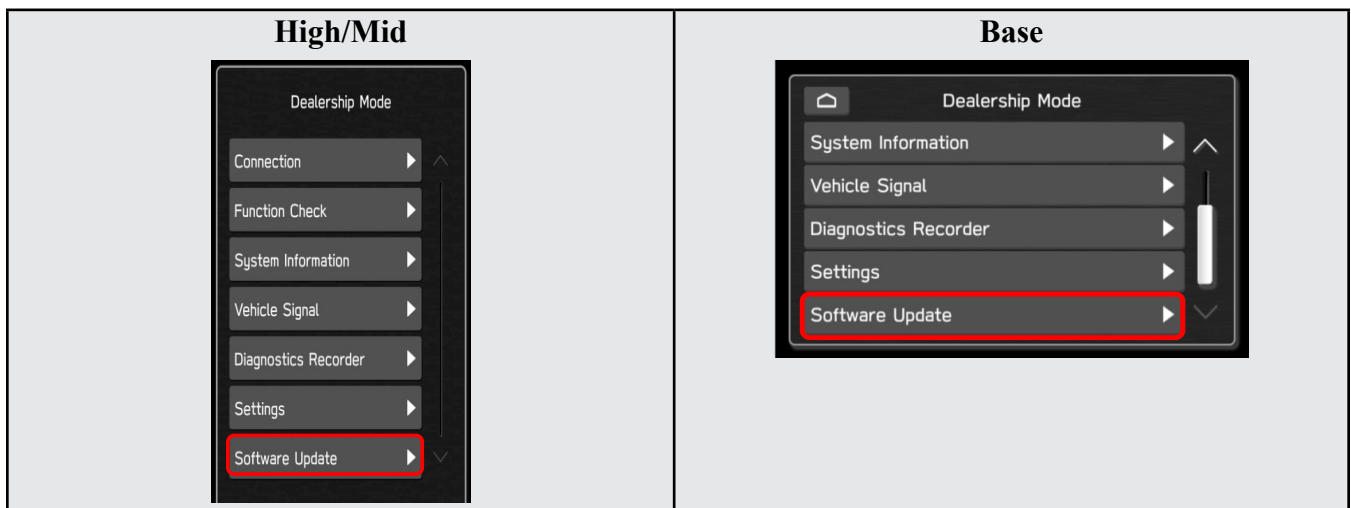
| High/Mid | Base |
|---|---|
| Dealership Mode<br>Connection<br>Function Check<br>System Information<br>Vehicle Signal<br>Diagnostics Recorder<br>Settings<br>Software Update | Dealership Mode<br>System Information<br>Vehicle Signal<br>Diagnostics Recorder<br>Settings<br>Software Update |